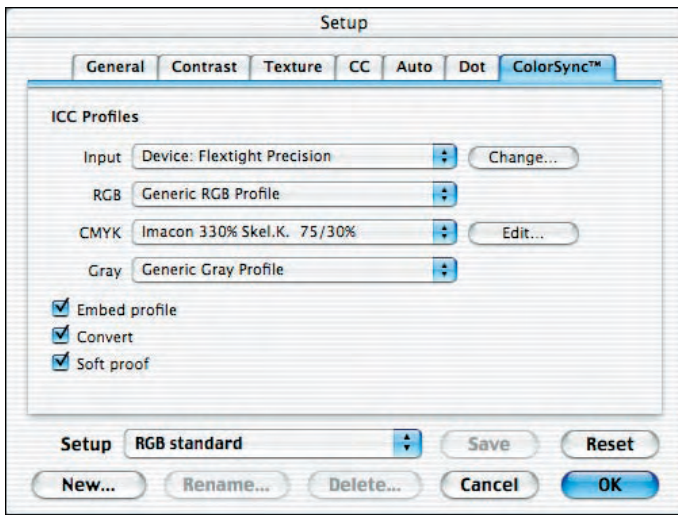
Setup

General | Contrast | Texture | CC | Auto | Dot | ColorSync™

ICC Profiles

Input Device: Flextight Precision Change...

RGB Generic RGB Profile

CMYK Imacon 330% Skel.K. 75/30% Edit...

Gray Generic Gray Profile

Embed profile
Convert
Soft proof

Setup RGB standard Save Reset

New... Rename... Delete... Cancel OK